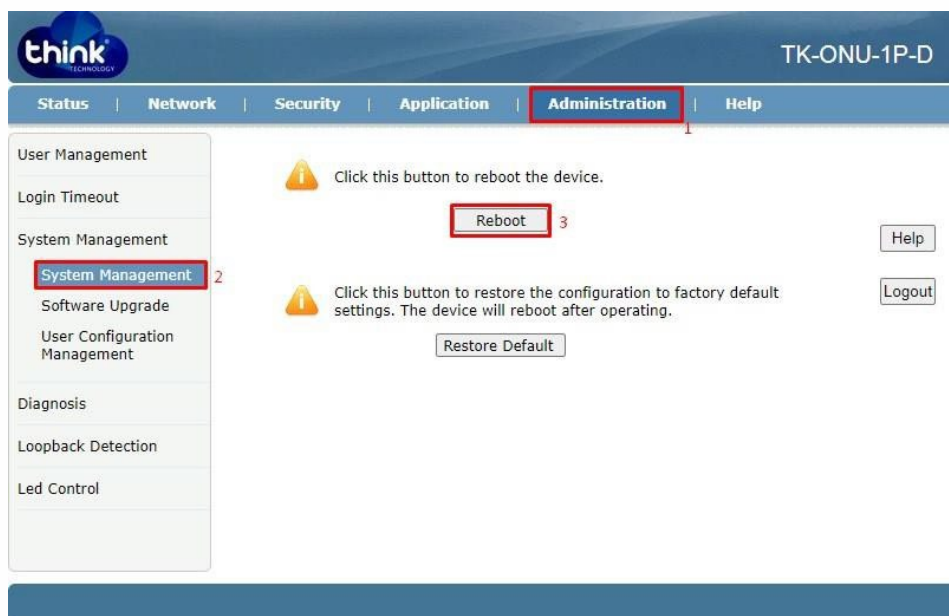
think TECHNOLOGY

TK-ONU-1P-D

Status | Network | Security | Application | Administration | Help

1

User Management

Login Timeout

System Management

System Management 2

Software Upgrade

User Configuration Management

Diagnosis

Loopback Detection

Led Control

Click this button to reboot the device.

Reboot 3

Click this button to restore the configuration to factory default settings. The device will reboot after operating.

Restore Default

Help

Logout